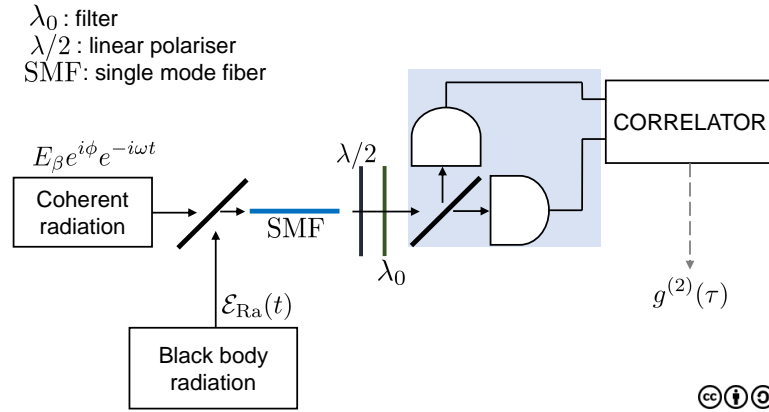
$\lambda_0$ : filter
$\lambda/2$ : linear polariser
SMF: single mode fiber

$E_\beta e^{i\phi} e^{-i\omega t}$

Coherent radiation

SMF

$\lambda/2$

$\lambda_0$

CORRELATOR

$g^{(2)}(\tau)$

$\mathcal{E}_{\mathrm{Ra}}(t)$

Black body radiation